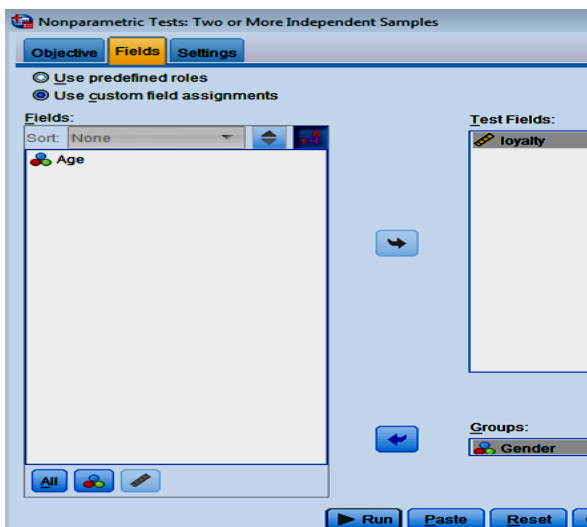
Nonparametric Tests: Two or More Independent Samples

Objective | Fields | Settings

Use predefined roles
Use custom field assignments

Fields:
Sort: None

Age

All

Test Fields:
loyalty

Groups:
Gender

Run | Paste | Reset